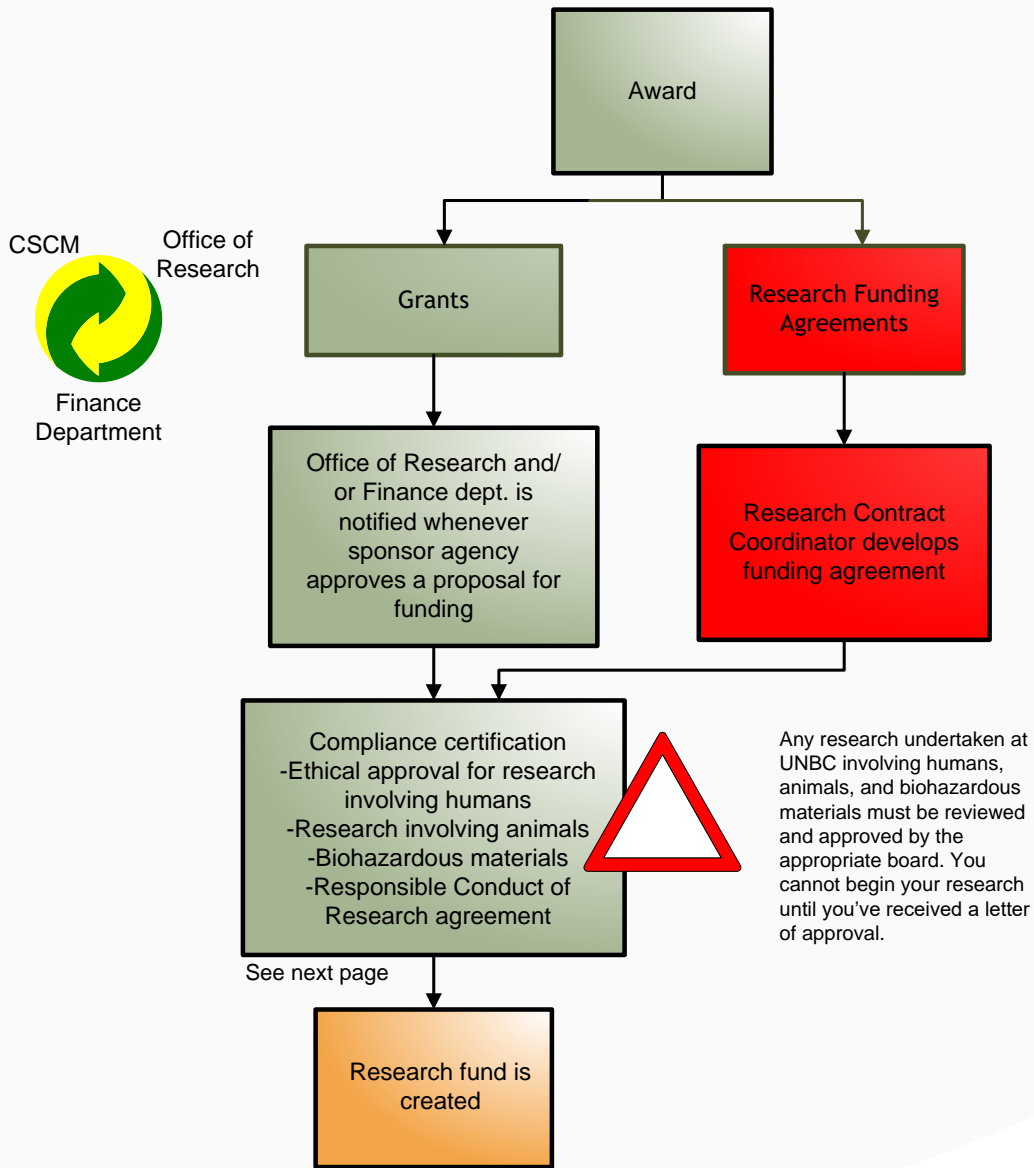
Award

CSCM

Office of Research

Finance Department

Grants

Research Funding Agreements

Office of Research and/ or Finance dept. is notified whenever sponsor agency approves a proposal for funding

Research Contract Coordinator develops funding agreement

Compliance certification
-Ethical approval for research involving humans
-Research involving animals
-Biohazardous materials
-Responsible Conduct of Research agreement

Any research undertaken at UNBC involving humans, animals, and biohazardous materials must be reviewed and approved by the appropriate board. You cannot begin your research until you've received a letter of approval.

See next page

Research fund is created